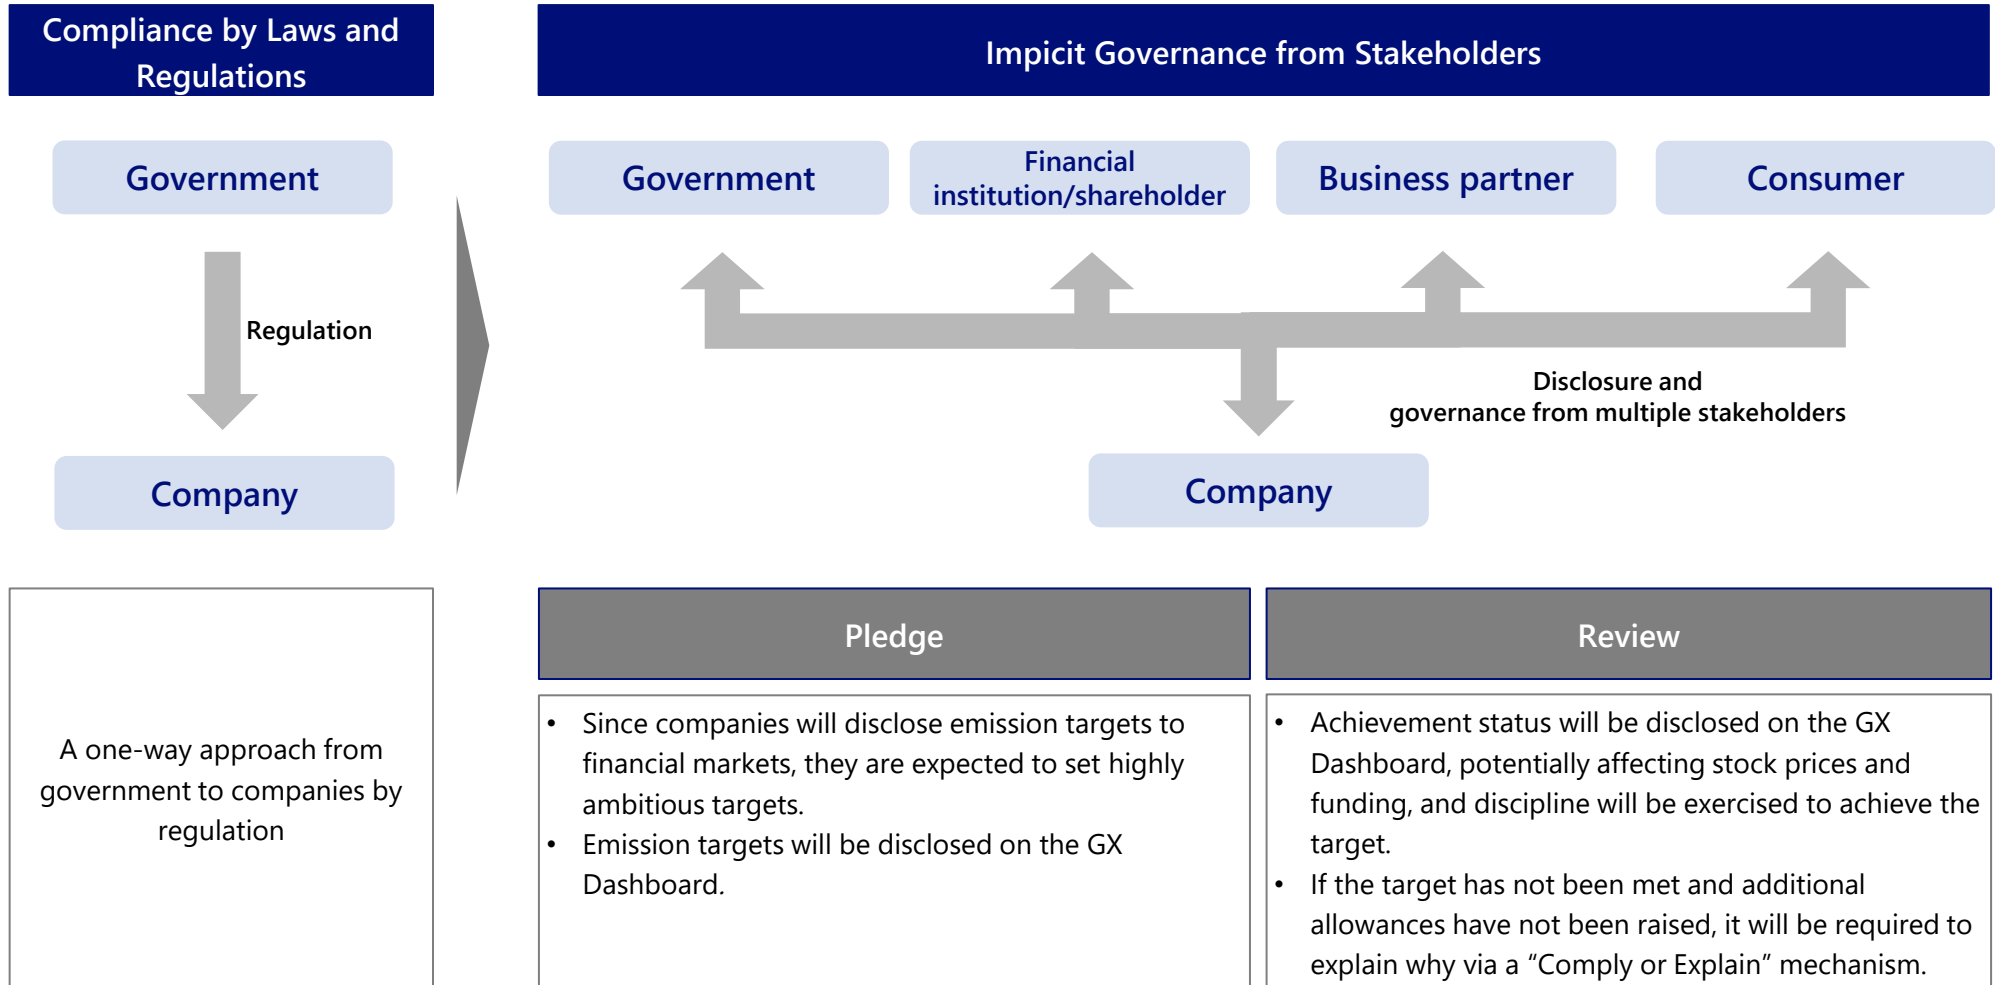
Compliance by Laws and Regulations

Impicit Governance from Stakeholders

Government

Regulation

Company

Government

Financial institution/shareholder

Business partner

Consumer

Disclosure and governance from multiple stakeholders

Company

A one-way approach from government to companies by regulation

Pledge

- Since companies will disclose emission targets to financial markets, they are expected to set highly ambitious targets.
- Emission targets will be disclosed on the GX Dashboard.

Review

- Achievement status will be disclosed on the GX Dashboard, potentially affecting stock prices and funding, and discipline will be exercised to achieve the target.
- If the target has not been met and additional allowances have not been raised, it will be required to explain why via a “Comply or Explain” mechanism.